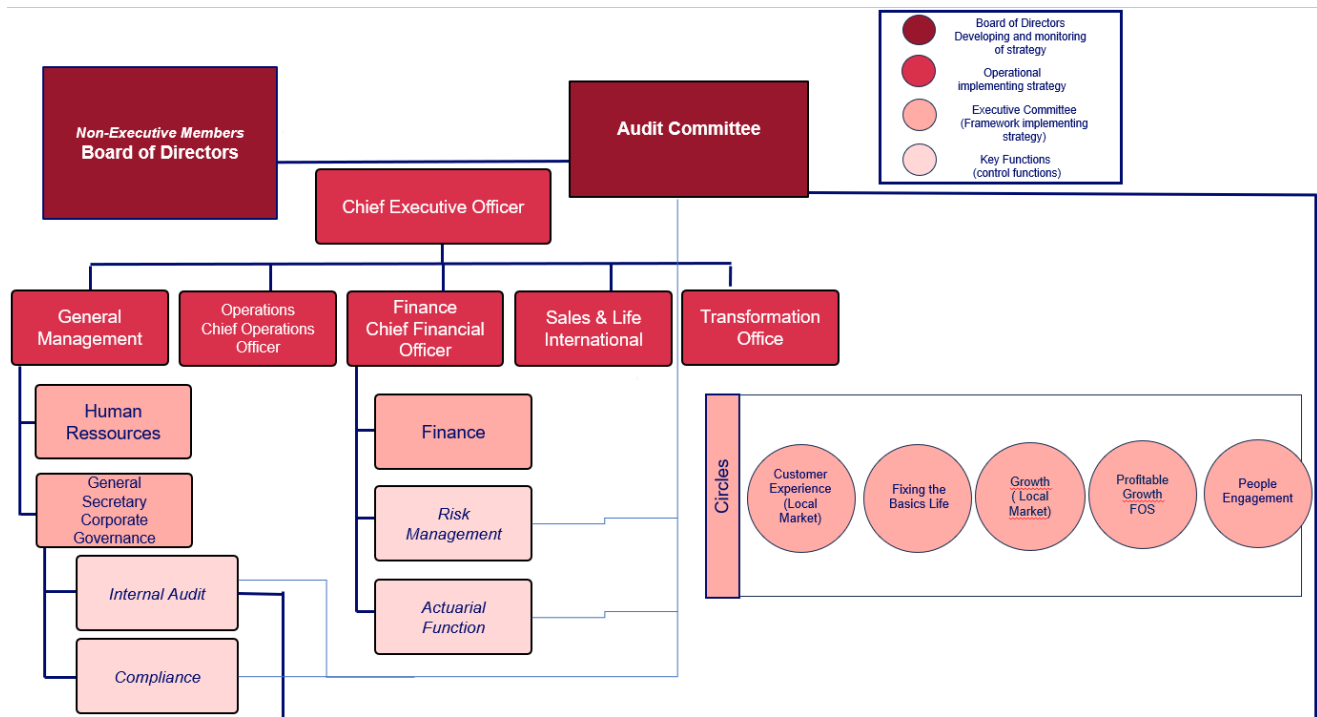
Board of Directors
Developing and monitoring of strategy

Operational
implementing strategy

Executive Committee
(Framework implementing strategy)

Key Functions
(control functions)

Non-Executive Members
Board of Directors

Audit Committee

Chief Executive Officer

General Management

Operations
Chief Operations Officer

Finance
Chief Financial Officer

Sales & Life International

Transformation Office

Human Ressources

General Secretary Corporate Governance

Internal Audit

Compliance

Finance

Risk Management

Actuarial Function

Circles

Customer Experience (Local Market)

Fixing the Basics Life

Growth ( Local Market)

Profitable Growth FOS

People Engagement